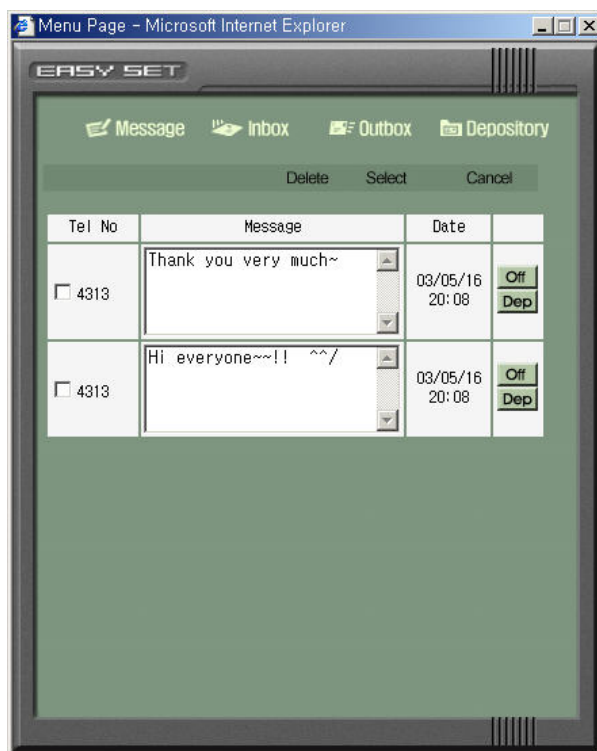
Menu Page - Microsoft Internet Explorer

EASY SET

Message Inbox Outbox Depository

Delete Select Cancel

| Tel No | Message | Date | |
|---|---|---|---|
| 4313 | Thank you very much~ | 03/05/16 20:08 | Off Dep |
| 4313 | Hi everyone~~!! ^^/ | 03/05/16 20:08 | Off Dep |